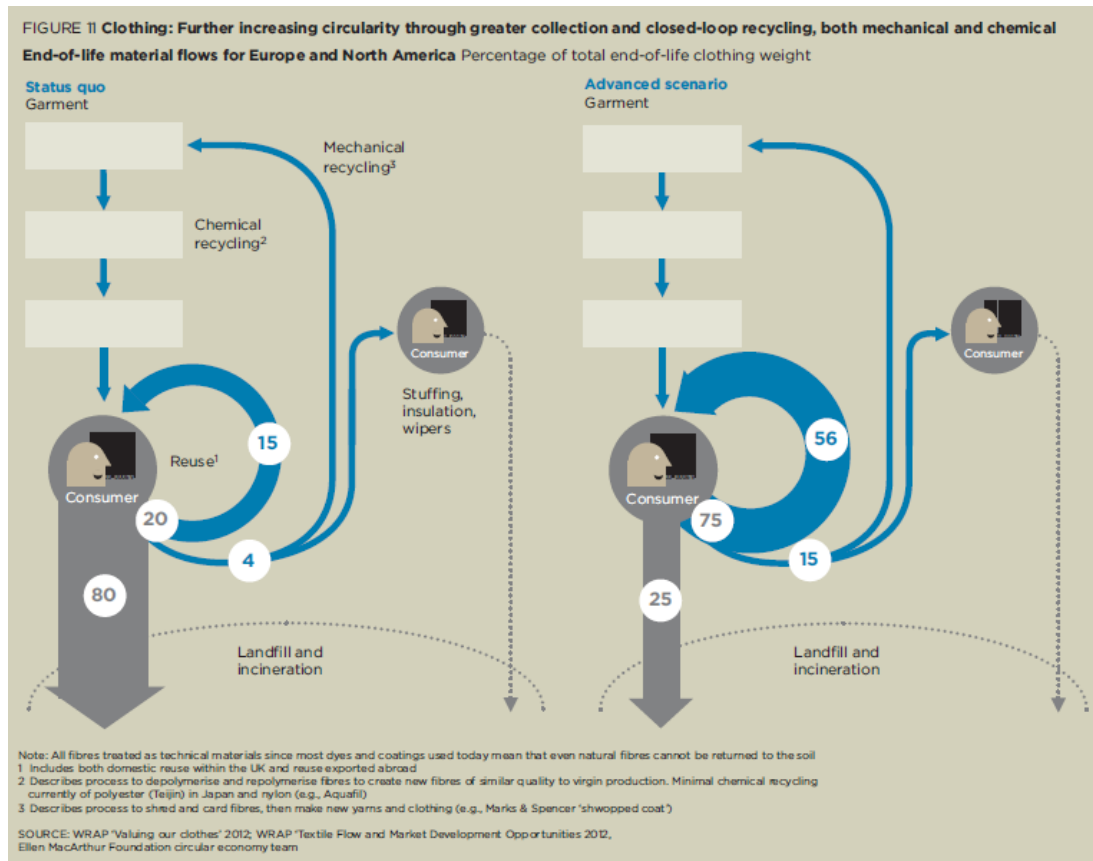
FIGURE 11 **Clothing: Further increasing circularity through greater collection and closed-loop recycling, both mechanical and chemical**

**End-of-life material flows for Europe and North America** Percentage of total end-of-life clothing weight

**Status quo**
Garment

Mechanical recycling$^3$

Chemical recycling$^2$

Consumer

Stuffing, insulation, wipers

Reuse$^1$

15

Consumer

20

4

80

Landfill and incineration

**Advanced scenario**
Garment

Consumer

56

Consumer

75

15

25

Landfill and incineration

Note: All fibres treated as technical materials since most dyes and coatings used today mean that even natural fibres cannot be returned to the soil
1 Includes both domestic reuse within the UK and reuse exported abroad
2 Describes process to depolymerise and repolymerise fibres to create new fibres of similar quality to virgin production. Minimal chemical recycling currently of polyester (Teijin) in Japan and nylon (e.g., Aquafil)
3 Describes process to shred and card fibres, then make new yarns and clothing (e.g., Marks & Spencer 'shwopped coat')

SOURCE: WRAP 'Valuing our clothes' 2012; WRAP 'Textile Flow and Market Development Opportunities 2012, Ellen MacArthur Foundation circular economy team